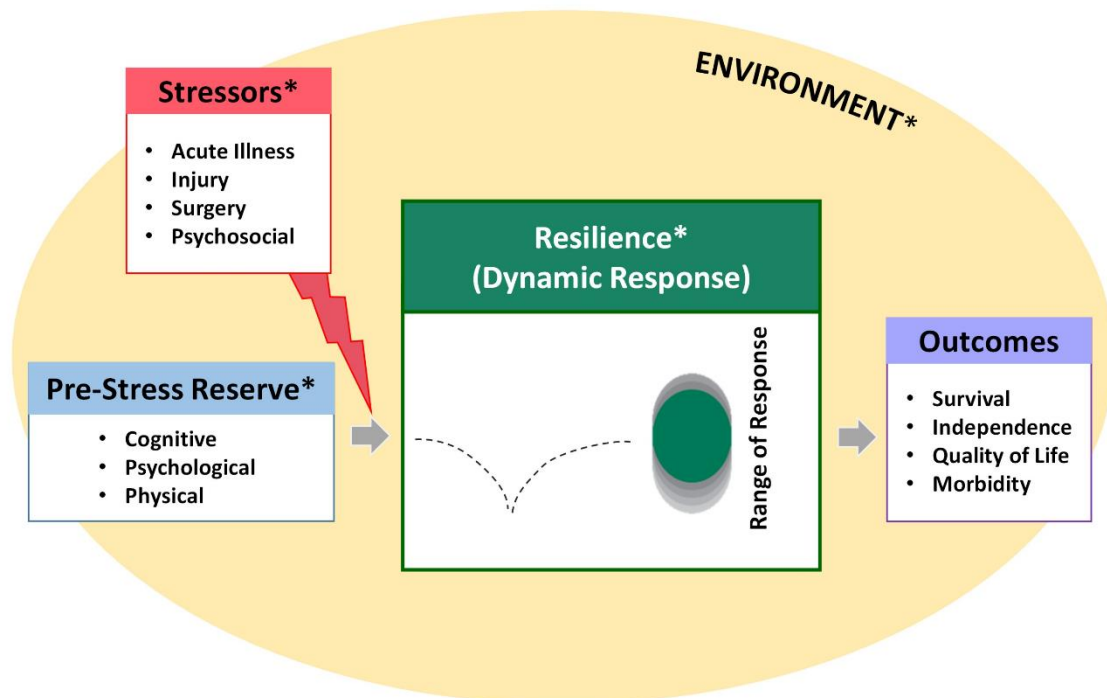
ENVIRONMENT*

Stressors*
- Acute Illness
- Injury
- Surgery
- Psychosocial

Pre-Stress Reserve*
- Cognitive
- Psychological
- Physical

Resilience*
(Dynamic Response)

Range of Response

Outcomes
- Survival
- Independence
- Quality of Life
- Morbidity